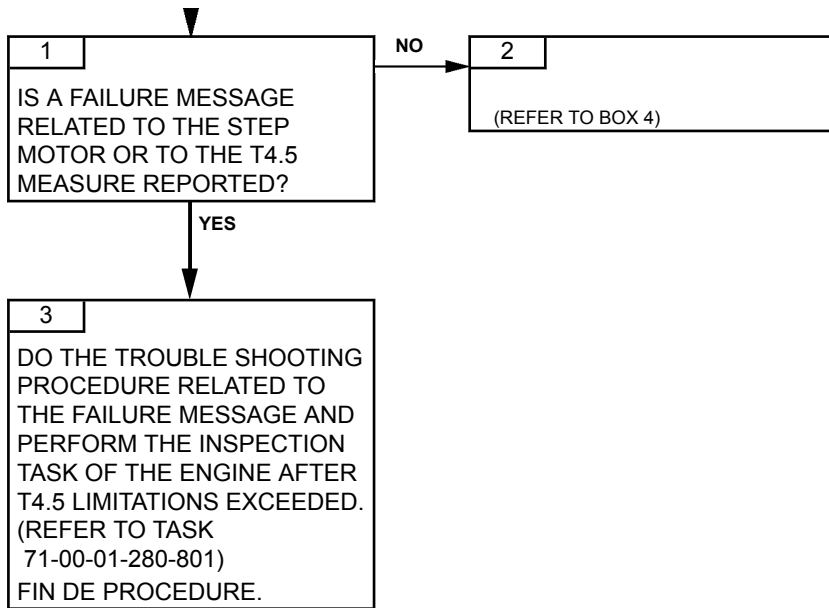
1

IS A FAILURE MESSAGE RELATED TO THE STEP MOTOR OR TO THE T4.5 MEASURE REPORTED?

NO

2

(REFER TO BOX 4)

YES

3

DO THE TROUBLE SHOOTING PROCEDURE RELATED TO THE FAILURE MESSAGE AND PERFORM THE INSPECTION TASK OF THE ENGINE AFTER T4.5 LIMITATIONS EXCEEDED. (REFER TO TASK 71-00-01-280-801)

FIN DE PROCEDURE.